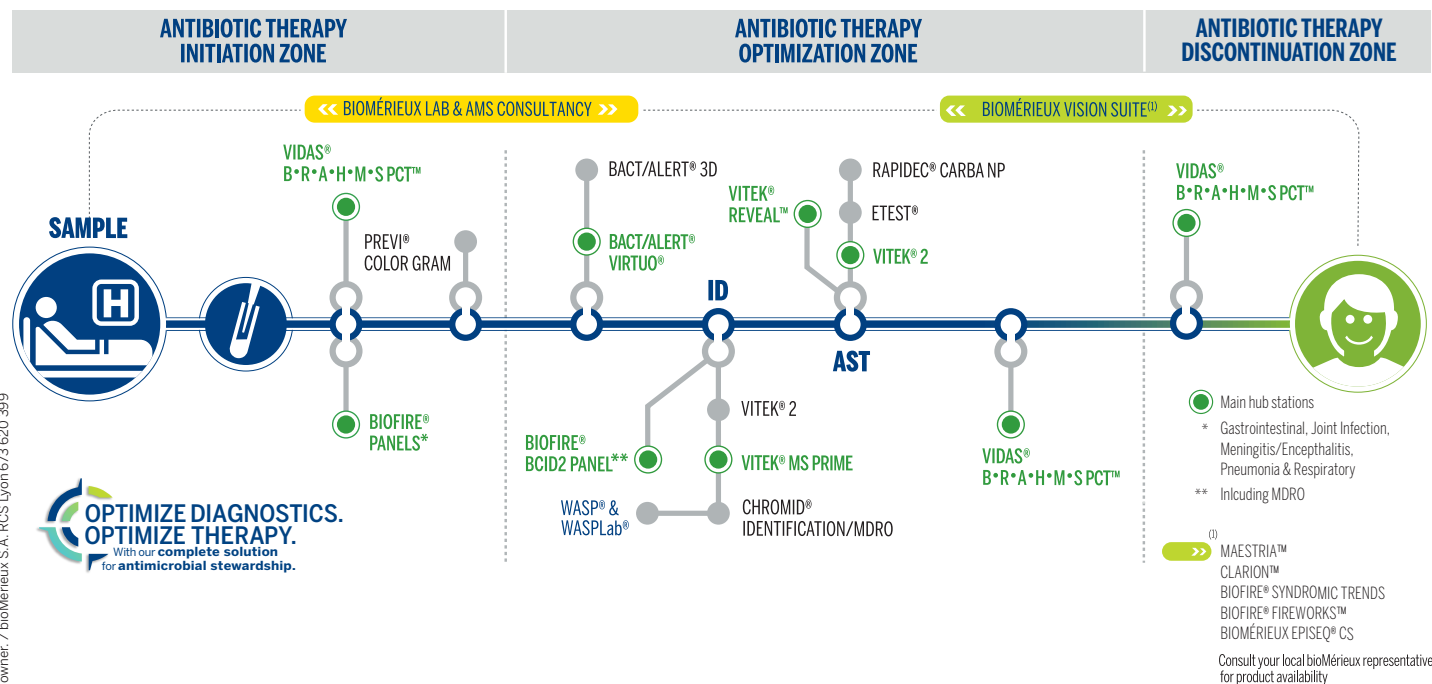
ANTIBIOTIC THERAPY INITIATION ZONE

ANTIBIOTIC THERAPY OPTIMIZATION ZONE

ANTIBIOTIC THERAPY DISCONTINUATION ZONE

BIOMÉRIEUX LAB & AMS CONSULTANCY

BIOMÉRIEUX VISION SUITE$^{(1)}$

SAMPLE

VIDAS® B•R•A•H•M•S PCT™

PREVI® COLOR GRAM

BIOFIRE® PANELS*

BACT/ALERT® 3D

BACT/ALERT® VIRTUO®

ID

BIOFIRE® BCID2 PANEL**

VITEK® 2

VITEK® MS PRIME

WASP® & WASPLab®

CHROMID® IDENTIFICATION/MDRO

VITEK® REVEAL™

RAPIDEC® CARBA NP

ETEST®

VITEK® 2

AST

VIDAS® B•R•A•H•M•S PCT™

VIDAS® B•R•A•H•M•S PCT™

OPTIMIZE DIAGNOSTICS. OPTIMIZE THERAPY. With our complete solution for antimicrobial stewardship.

Main hub stations

* Gastrointestinal, Joint Infection, Meningitis/Encepthalitis, Pneumonia & Respiratory

** Inlcuding MDRO

(1) MAESTRIA™
CLARION™
BIOFIRE® SYNDROMIC TRENDS
BIOFIRE® FIREWORKS™
BIOMÉRIEUX EPISEQ® CS

Consult your local bioMérieux representative for product availability

owner. / bioMérieux S.A. RCS Lyon 673 620 399